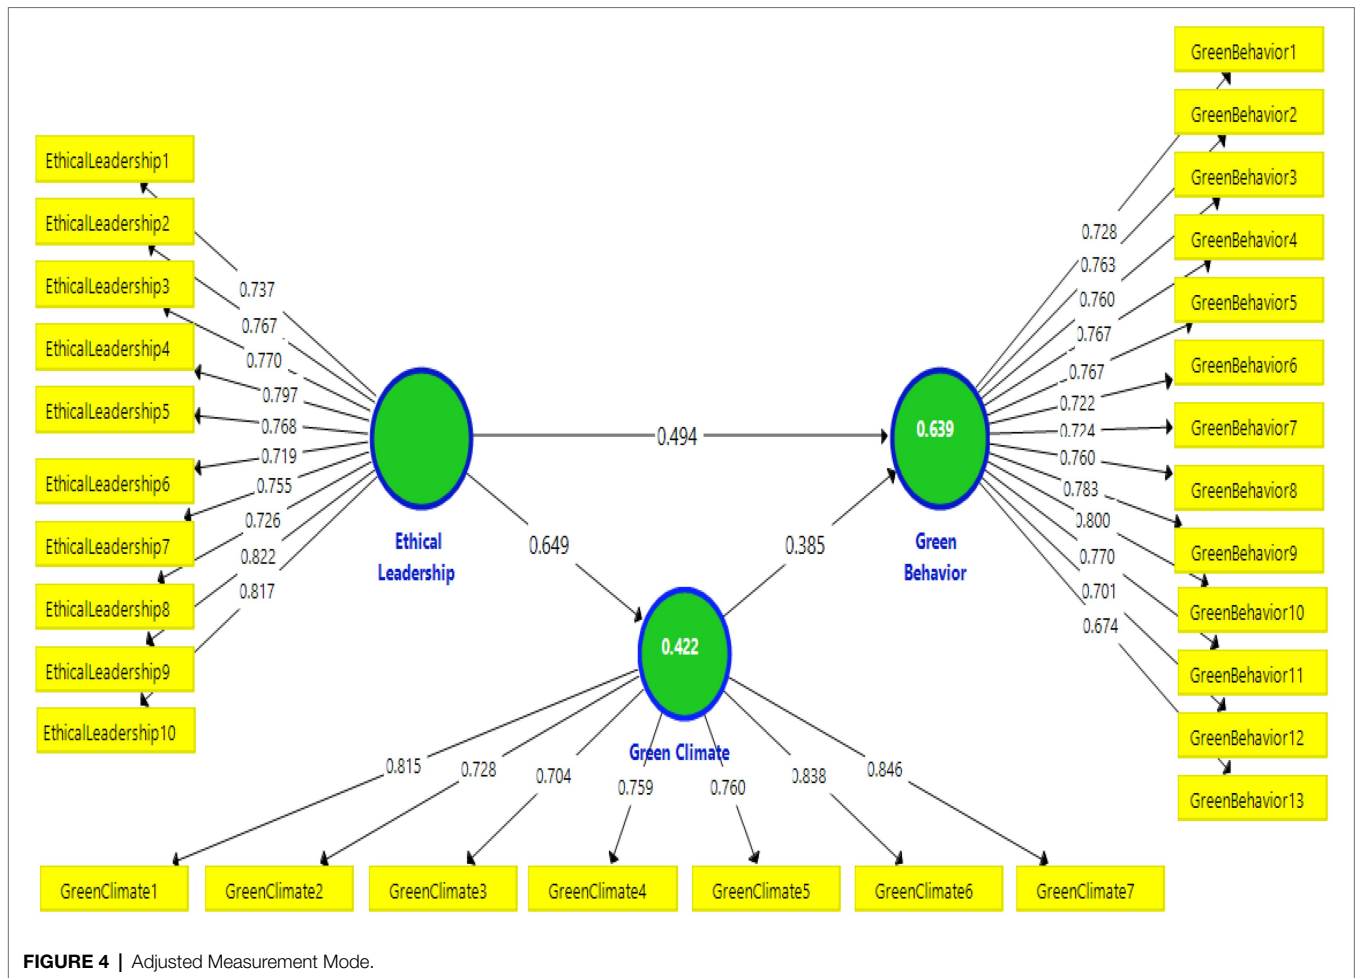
EthicalLeadership1
EthicalLeadership2
EthicalLeadership3
EthicalLeadership4
EthicalLeadership5
EthicalLeadership6
EthicalLeadership7
EthicalLeadership8
EthicalLeadership9
EthicalLeadership10

0.737
0.767
0.770
0.797
0.768
0.719
0.755
0.726
0.822
0.817

Ethical Leadership

0.494

0.649

0.385

0.639

Green Behavior

0.422

Green Climate

GreenBehavior1
GreenBehavior2
GreenBehavior3
GreenBehavior4
GreenBehavior5
GreenBehavior6
GreenBehavior7
GreenBehavior8
GreenBehavior9
GreenBehavior10
GreenBehavior11
GreenBehavior12
GreenBehavior13

0.728
0.763
0.760
0.767
0.767
0.722
0.724
0.760
0.783
0.800
0.770
0.701
0.674

0.815
0.728
0.704
0.759
0.760
0.838
0.846

GreenClimate1
GreenClimate2
GreenClimate3
GreenClimate4
GreenClimate5
GreenClimate6
GreenClimate7

FIGURE 4 | Adjusted Measurement Mode.